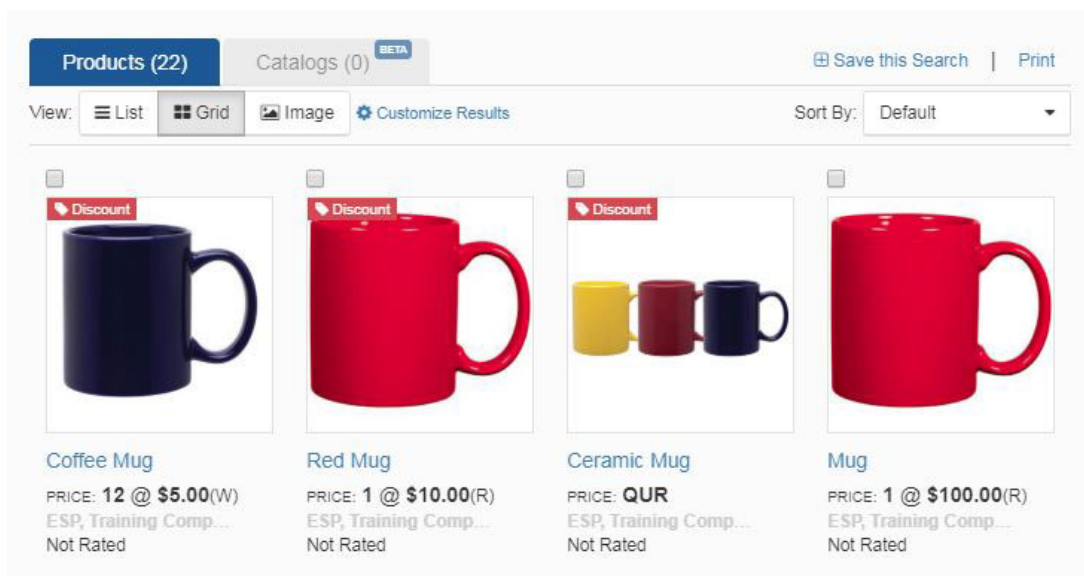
Products (22) Catalogs (0) BETA

⊞ Save this Search | Print

View: List Grid Image Customize Results

Sort By: Default

Discount

Discount

Discount

Coffee Mug
PRICE: 12 @ $5.00(W)
ESP, Training Comp...
Not Rated

Red Mug
PRICE: 1 @ $10.00(R)
ESP, Training Comp...
Not Rated

Ceramic Mug
PRICE: QUR
ESP, Training Comp...
Not Rated

Mug
PRICE: 1 @ $100.00(R)
ESP, Training Comp...
Not Rated